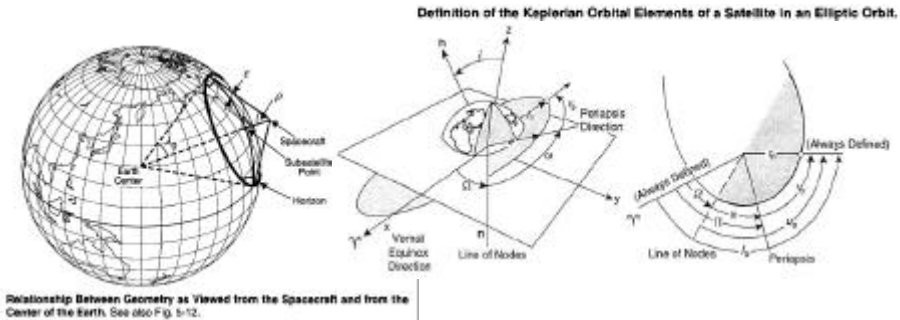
Definition of the Keplerian Orbital Elements of a Satellite in an Elliptic Orbit.

ε

ρ

η

Spacecraft

Subsatellite Point

Earth Center

Horizon

h

i

z

$\nu_o$

Periapsis Direction

ω

Ω

y

x

♈

Vernal Equinox Direction

n

Line of Nodes

$\nu_o$

(Always Defined)

(Always Defined)

Ω

ω

$l_o$

$u_o$

♈

Line of Nodes

$l_o$

Periapsis

Relationship Between Geometry as Viewed from the Spacecraft and from the Center of the Earth. See also Fig. 5-12.